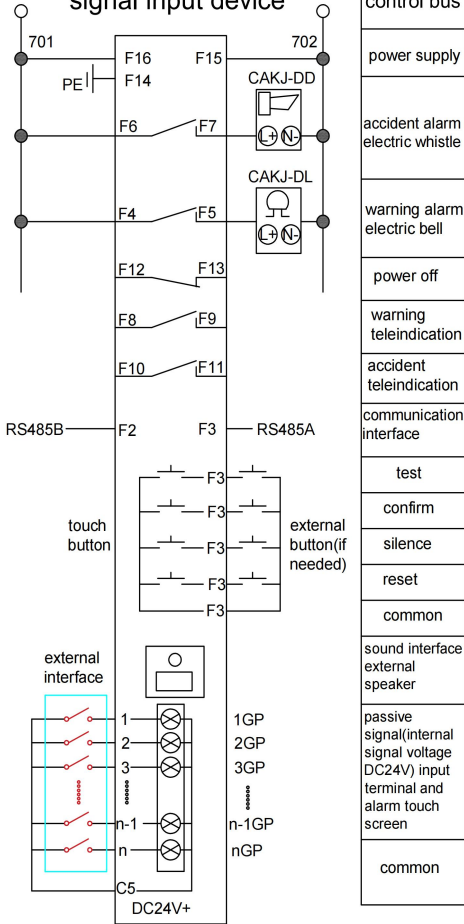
signal input device

control bus

701
702
F16
F15
PE
F14
power supply
CAKJ-DD
F6
F7
L+
N-
accident alarm electric whistle
CAKJ-DL
F4
F5
L+
N-
warning alarm electric bell
F12
F13
power off
F8
F9
warning teleindication
F10
F11
accident teleindication
RS485B
F2
F3
RS485A
communication interface
F3
test
F3
confirm
touch button
F3
external button(if needed)
silence
F3
reset
F3
common
external interface
sound interface external speaker
1
1GP
2
2GP
3
3GP
n-1
n-1GP
n
nGP
passive signal(internal signal voltage DC24V) input terminal and alarm touch screen
common
C5
DC24V+